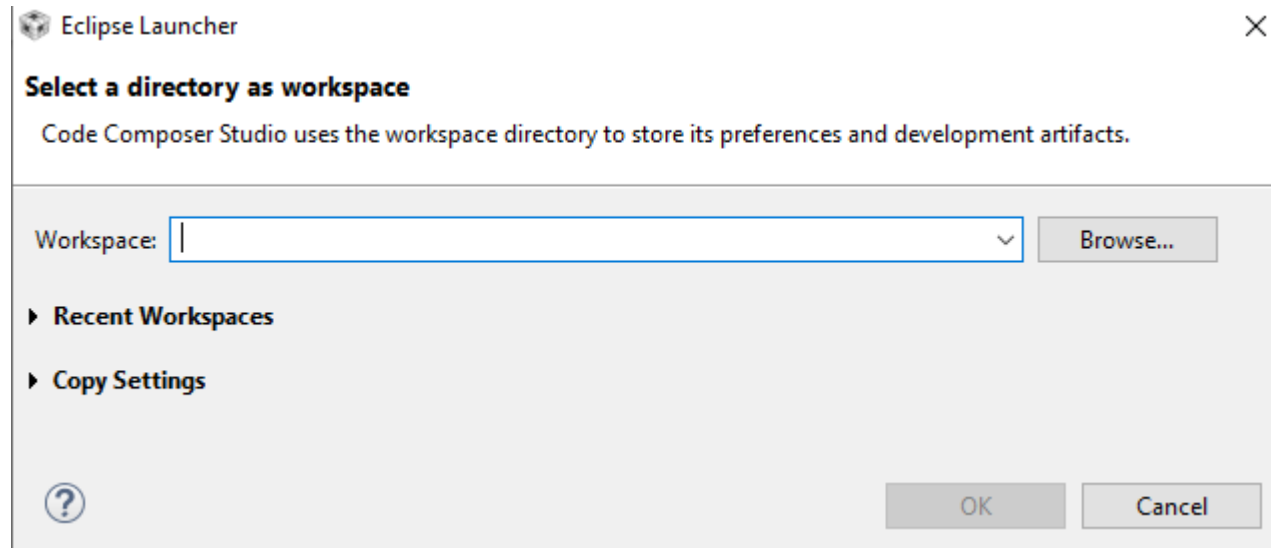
Eclipse Launcher

Select a directory as workspace

Code Composer Studio uses the workspace directory to store its preferences and development artifacts.

Workspace:

Browse...

Recent Workspaces

Copy Settings

?

OK

Cancel